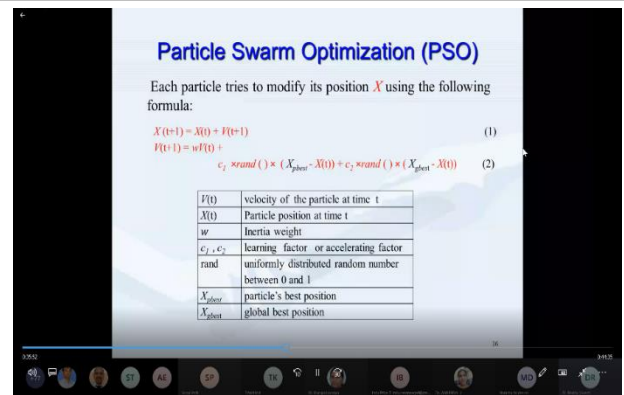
Particle Swarm Optimization (PSO)

Each particle tries to modify its position $X$ using the following formula:

$X(t+1) = X(t) + V(t+1)$ (1)

$V(t+1) = wV(t) + c_1 \times rand() \times (X_{pbest} - X(t)) + c_2 \times rand() \times (X_{gbest} - X(t))$ (2)

| $V(t)$ | velocity of the particle at time t |
|---|---|
| $X(t)$ | Particle position at time t |
| $w$ | Inertia weight |
| $c_1, c_2$ | learning factor or accelerating factor |
| rand | uniformly distributed random number between 0 and 1 |
| $X_{pbest}$ | particle's best position |
| $X_{gbest}$ | global best position |

36

0:35:52

3:44:25

ST AE SP TK IB MD DR